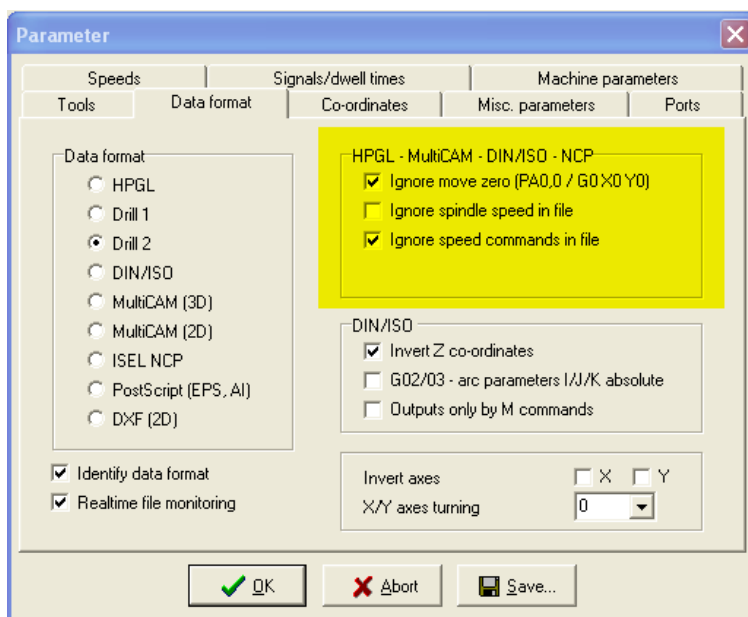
Parameter

Speeds | Signals/dwell times | Machine parameters
Tools | Data format | Co-ordinates | Misc. parameters | Ports

Data format
HPGL
Drill 1
Drill 2
DIN/ISO
MultiCAM (3D)
MultiCAM (2D)
ISEL NCP
PostScript (EPS, AI)
DXF (2D)

HPGL - MultiCAM - DIN/ISO - NCP
Ignore move zero (PA0,0 / G0 X0 Y0)
Ignore spindle speed in file
Ignore speed commands in file

DIN/ISO
Invert Z co-ordinates
G02/03 - arc parameters I/J/K absolute
Outputs only by M commands

Identify data format
Realtime file monitoring

Invert axes X Y
X/Y axes turning 0

OK
Abort
Save...